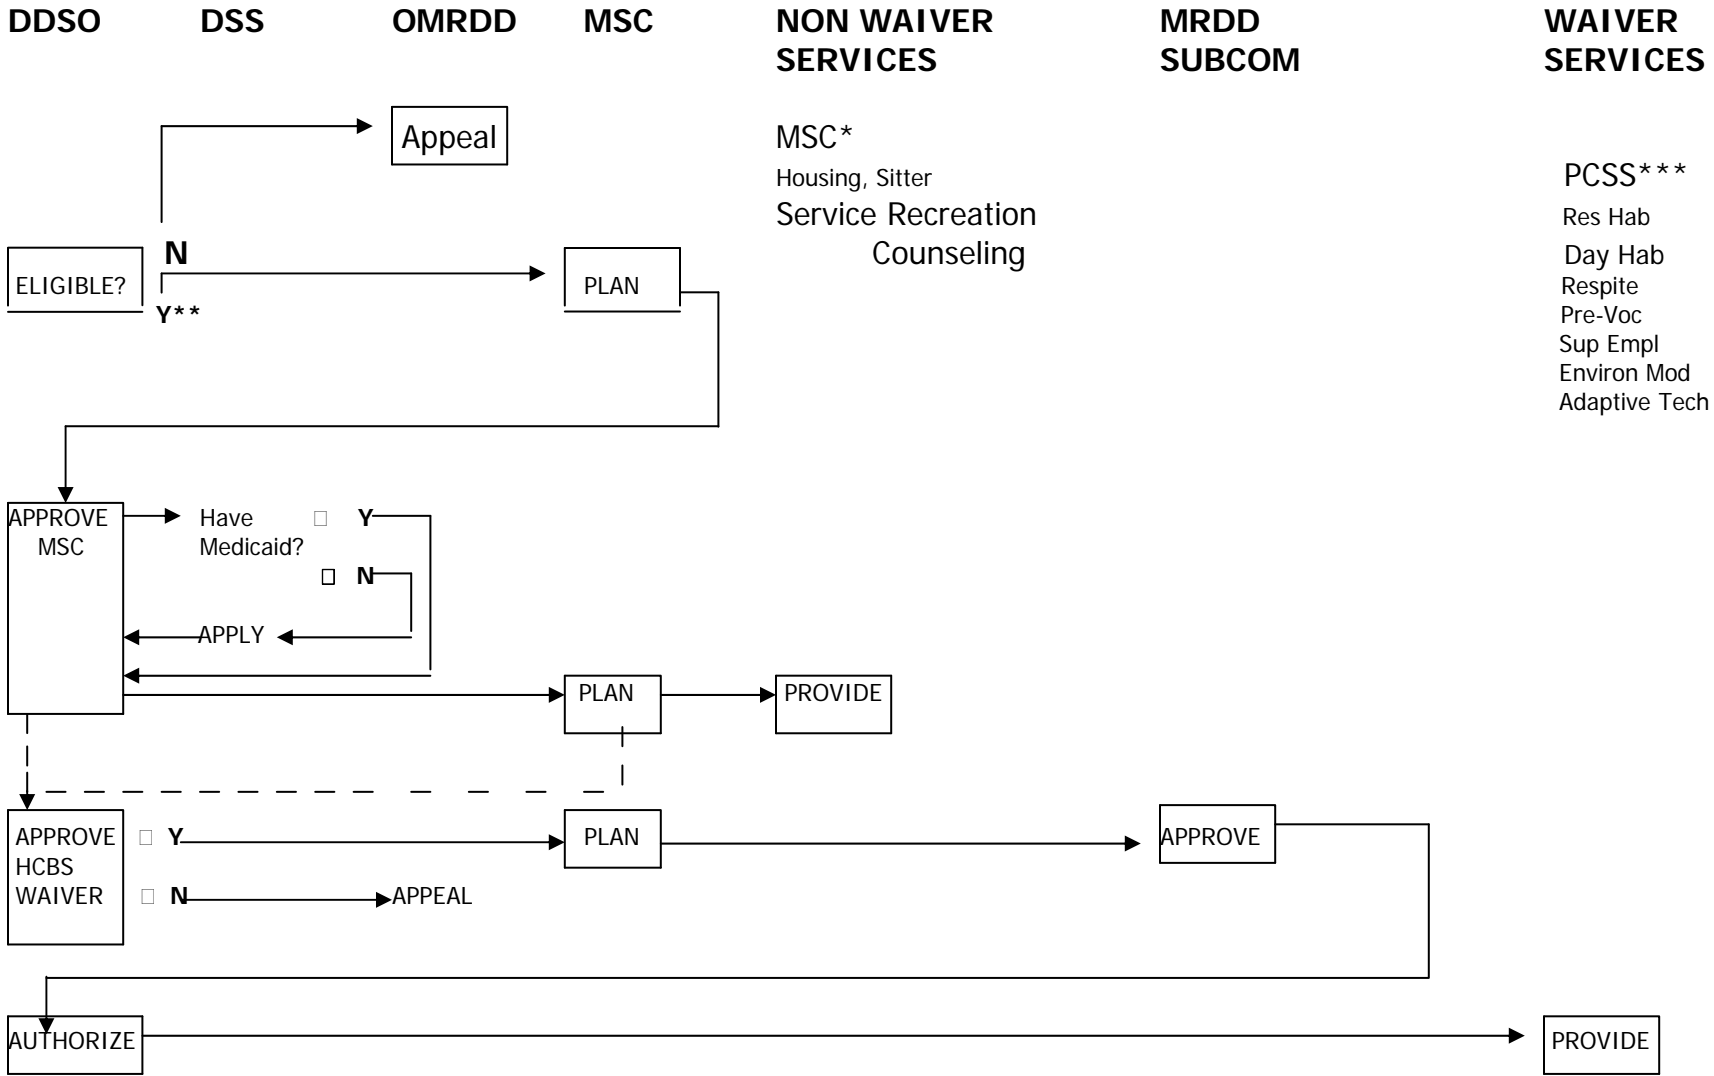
DDSO DSS OMRDD MSC NON WAIVER SERVICES MRDD SUBCOM WAIVER SERVICES

Appeal

MSC*
Housing, Sitter
Service Recreation
Counseling

PCSS***
Res Hab
Day Hab
Respite
Pre-Voc
Sup Empl
Environ Mod
Adaptive Tech

N
ELIGIBLE?
Y**

PLAN

APPROVE MSC

Have Medicaid?
Y
N

APPLY

PLAN

PROVIDE

APPROVE HCBS WAIVER
Y
N

PLAN

APPROVE

APPEAL

AUTHORIZE

PROVIDE